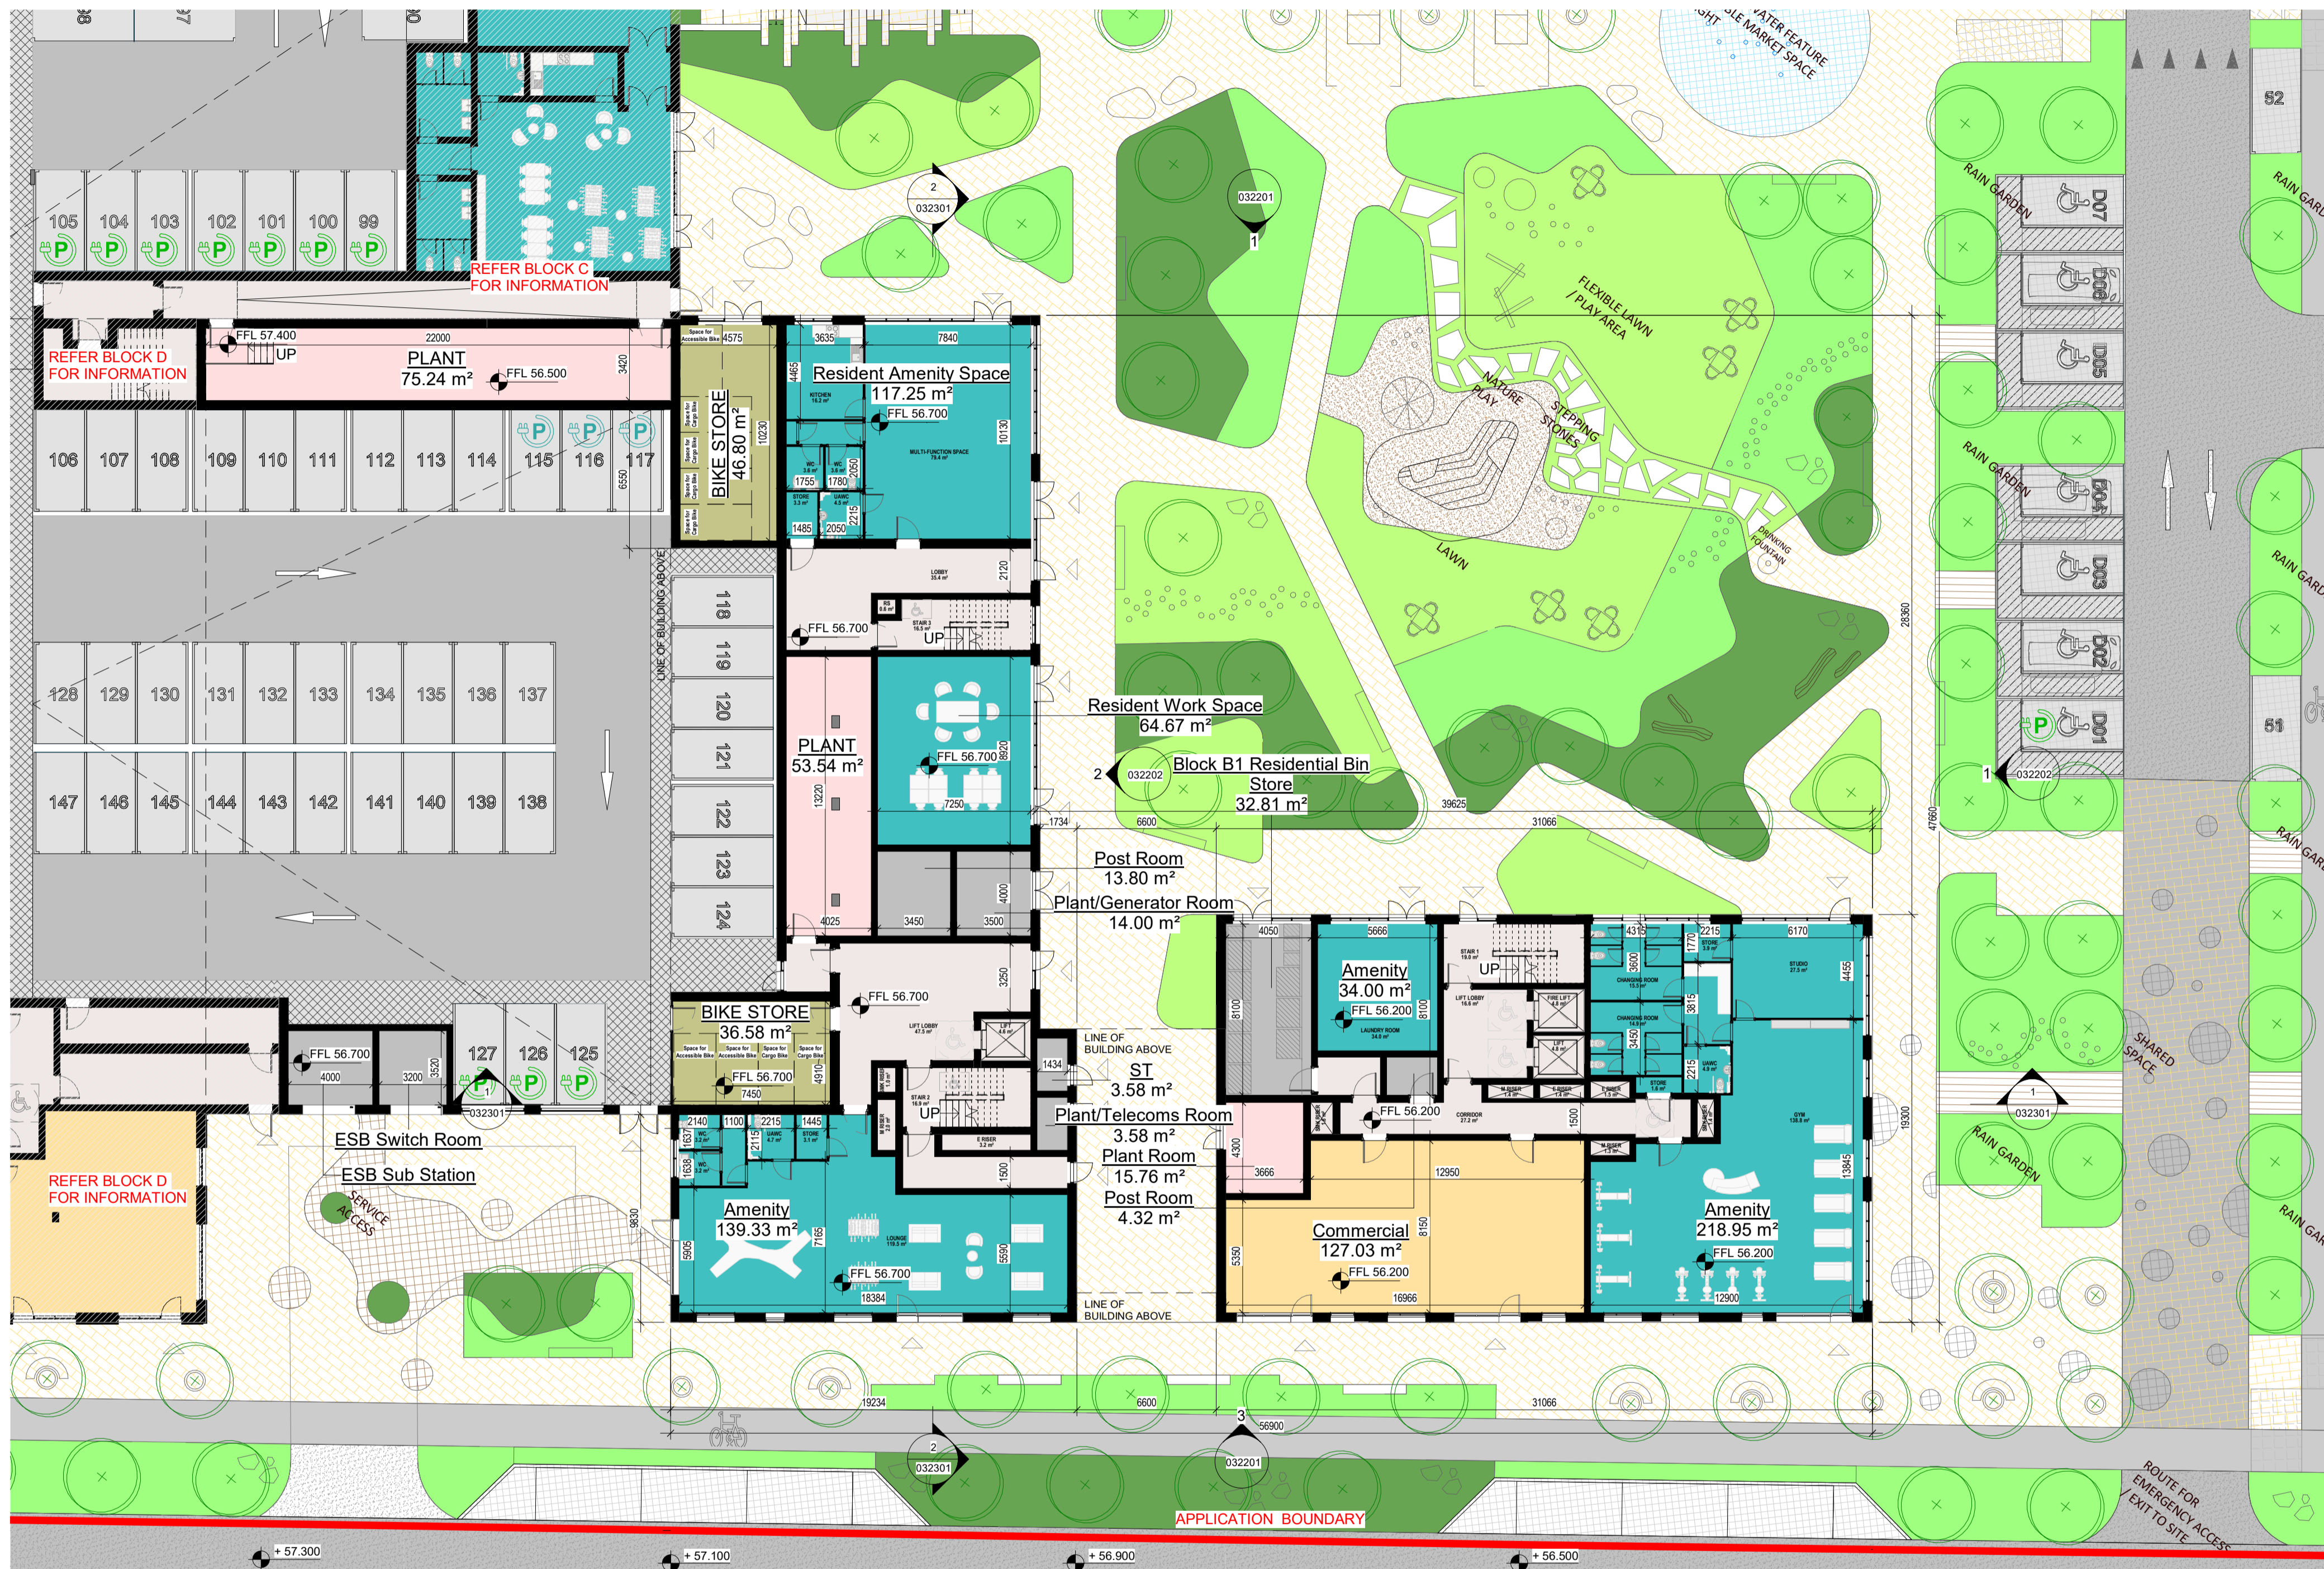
98 97 90

WATER FEATURE
FLEXIBLE MARKET SPACE

52

105 104 103 102 101 100 99

REFER BLOCK C
FOR INFORMATION

2
032301

032201
1

RAIN GARDEN

D07 D06 D05 D04 D03 D02 D01

FLEXIBLE LAWN / PLAY AREA

NATURE PLAY

STEPPING STONES

LAWN

DRINKING FOUNTAIN

REFER BLOCK D
FOR INFORMATION

FFL 57.400
UP

22000
PLANT
75.24 m²
FFL 56.500
3420

4575
BIKE STORE
46.80 m²
10230

3635
7840
Resident Amenity Space
117.25 m²
FFL 56.700
KITCHEN
MULTI-FUNCTION SPACE
10130
4465
1755 1780
2050
1485 2050
2215

106 107 108 109 110 111 112 113 114 115 116 117
6550

LINE OF BUILDING ABOVE

LOBBY
2120
FFL 56.700
STAIR 3
UP

118 119 120 121 122 123 124

128 129 130 131 132 133 134 135 136 137

147 146 145 144 143 142 141 140 139 138

PLANT
53.54 m²
13220
4025

Resident Work Space
64.67 m²
FFL 56.700
8920
7250

2
032202
Block B1 Residential Bin Store
32.81 m²

1
032202

51

1734
6600
39625
31066
28360
47660

Post Room
13.80 m²
Plant/Generator Room
14.00 m²
3450
3500
4000

FFL 56.700
3250
LIFT LOBBY

4050
5666
Amenity
34.00 m²
FFL 56.200
8100
LAUNDRY ROOM
8100
STAIR 1
UP
LIFT LOBBY
FIRE LIFT
LIFT

4315
2215
STORE
1770
6170
STUDIO
4455
CHANGING ROOM
3600
CHANGING ROOM
3815
3450
2215
STORE

BIKE STORE
36.58 m²
FFL 56.700
4910
7450

LINE OF BUILDING ABOVE

ST
3.58 m²
1434

Plant/Telecoms Room
3.58 m²
Plant Room
15.76 m²
Post Room
4.32 m²

FFL 56.700
4000
3200
3520
127 126 125
032301

FFL 56.200
CORRIDOR
1500

SHARED SPACE

1
032301

19300

ESB Switch Room
ESB Sub Station
SERVICE ACCESS

REFER BLOCK D
FOR INFORMATION

2140 1100 2215 1445
STAIR 2
UP
E RISER
1500

9630

Amenity
139.33 m²
5905
7165
LOUNGE
FFL 56.700
5590
18384

4300
3666
12950

Commercial
127.03 m²
FFL 56.200
8150
5350
16966

Amenity
218.95 m²
FFL 56.200
GYM
13845
12900

RAIN GARDEN

LINE OF BUILDING ABOVE

19234
6600
31066

3
56900
032201

2
032301

ROUTE FOR EMERGENCY ACCESS EXIT TO SITE

APPLICATION BOUNDARY

+ 57.300
+ 57.100
+ 56.900
+ 56.500